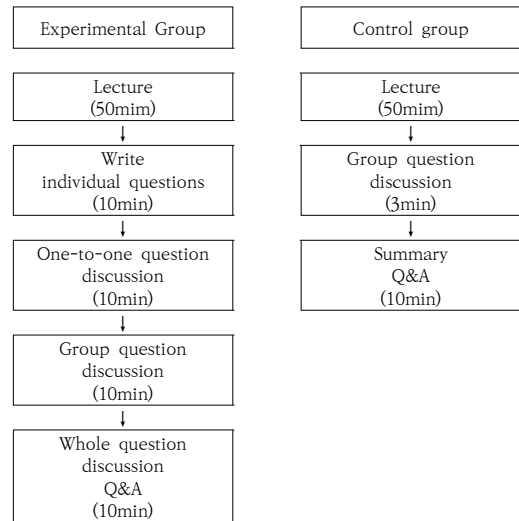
Experimental Group

Lecture
(50mim)

Write
individual questions
(10min)

One-to-one question
discussion
(10min)

Group question
discussion
(10min)

Whole question
discussion
Q&A
(10min)

Control group

Lecture
(50mim)

Group question
discussion
(3min)

Summary
Q&A
(10min)